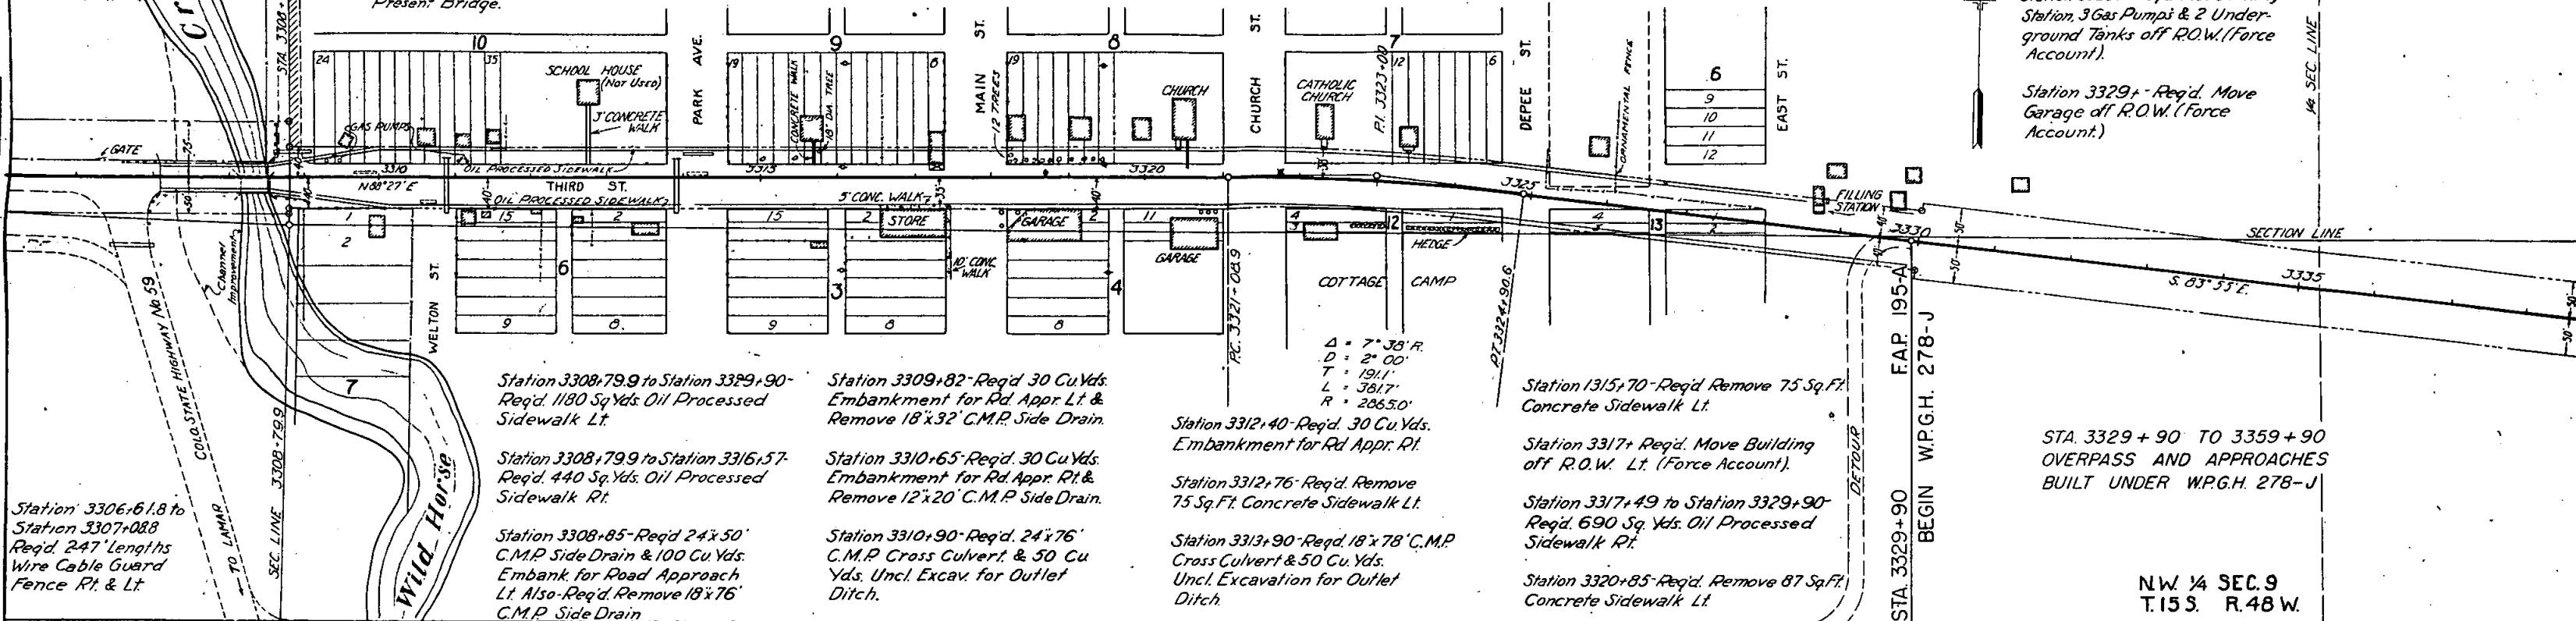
Present Bridge.

Station, 3 Gas Pumps & 2 Underground Tanks off R.O.W. (Force Account).

Station 3329± - Req'd. Move Garage off R.O.W. (Force Account.)

¼ SEC LINE

Cr

STA 3308+

10

24

35

SCHOOL HOUSE (Not Used)

3' CONCRETE WALK

GAS PUMPS

PARK AVE.

9

19

6

CONCRETE WALK

18" DIA TREE

MAIN ST.

12 TREES

8

19

CHURCH

CHURCH ST.

CATHOLIC CHURCH

7

12

6

Pl. 3323+00

DEPEE ST.

ORNAMENTAL FENCE

6

9

10

11

12

EAST ST.

GATE

3310

OIL PROCESSED SIDEWALK

N 88°27' E

THIRD ST.

OIL PROCESSED SIDEWALK

3315

5' CONC. WALK

3320

3325

FILLING STATION

3330

SECTION LINE

3335

S. 83°55' E.

1

2

15

2

15

2

STORE

GARAGE

2

11

GARAGE

4

12

HEDGE

4

13

2

Channel Improvement

COLO STATE HIGHWAY No 59

WELTON ST.

6

10' CONC. WALK

3

4

9

8

9

8

8

COTTAGE CAMP

P.C. 3321+08.9

P.T. 3324+90.6

Δ = 7° 38' R.
D = 2° 00'
T = 191.1'
L = 381.7'
R = 2865.0'

7

Wild Horse

TO LAMAR

SEC LINE

STA 3308+79.9

Station 3306+61.8 to Station 3307+08.8 Req'd. 247' Lengths Wire Cable Guard Fence Rt. & Lt.

Station 3308+79.9 to Station 3329+90 - Req'd. 1180 Sq. Yds. Oil Processed Sidewalk Lt.

Station 3308+79.9 to Station 3316+57 - Req'd. 440 Sq. Yds. Oil Processed Sidewalk Rt.

Station 3308+85 - Req'd 24"x50' C.M.P. Side Drain & 100 Cu. Yds. Embank. for Road Approach Lt. Also - Req'd. Remove 18"x76' C.M.P. Side Drain

Station 3309+82 - Req'd 30 Cu. Yds. Embankment for Rd. Appr. Lt. & Remove 18"x32' C.M.P. Side Drain.

Station 3310+65 - Req'd. 30 Cu. Yds. Embankment for Rd. Appr. Rt. & Remove 12"x20' C.M.P. Side Drain.

Station 3310+90 - Req'd. 24"x76' C.M.P. Cross Culvert & 50 Cu. Yds. Uncl. Excav. for Outlet Ditch.

Station 3312+40 - Req'd. 30 Cu. Yds. Embankment for Rd. Appr. Rt.

Station 3312+76 - Req'd. Remove 75 Sq. Ft. Concrete Sidewalk Lt.

Station 3313+90 - Req'd. 18"x78' C.M.P. Cross Culvert & 50 Cu. Yds. Uncl. Excavation for Outlet Ditch.

Station 1315+70 - Req'd. Remove 75 Sq. Ft. Concrete Sidewalk Lt.

Station 3317± Req'd. Move Building off R.O.W. Lt. (Force Account).

Station 3317+49 to Station 3329+90 - Req'd. 690 Sq. Yds. Oil Processed Sidewalk Rt.

Station 3320+85 - Req'd. Remove 87 Sq. Ft. Concrete Sidewalk Lt.

DETOUR

F.A.P. 195-A

BEGIN W.P.G.H. 278-J

STA 3329+90

STA. 3329 + 90 TO 3359 + 90 OVERPASS AND APPROACHES BUILT UNDER W.P.G.H. 278-J

N.W. ¼ SEC. 9
T. 15 S. R. 48 W.